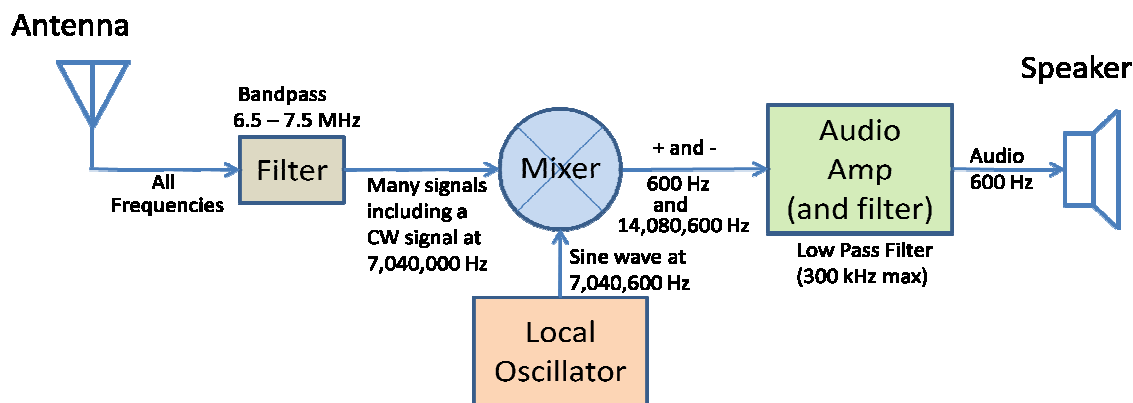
Antenna

Speaker

Bandpass
6.5 – 7.5 MHz

Filter

All Frequencies

Many signals including a CW signal at 7,040,000 Hz

Mixer

+ and -

600 Hz and 14,080,600 Hz

Sine wave at 7,040,600 Hz

Audio Amp (and filter)

Low Pass Filter (300 kHz max)

Audio 600 Hz

Local Oscillator